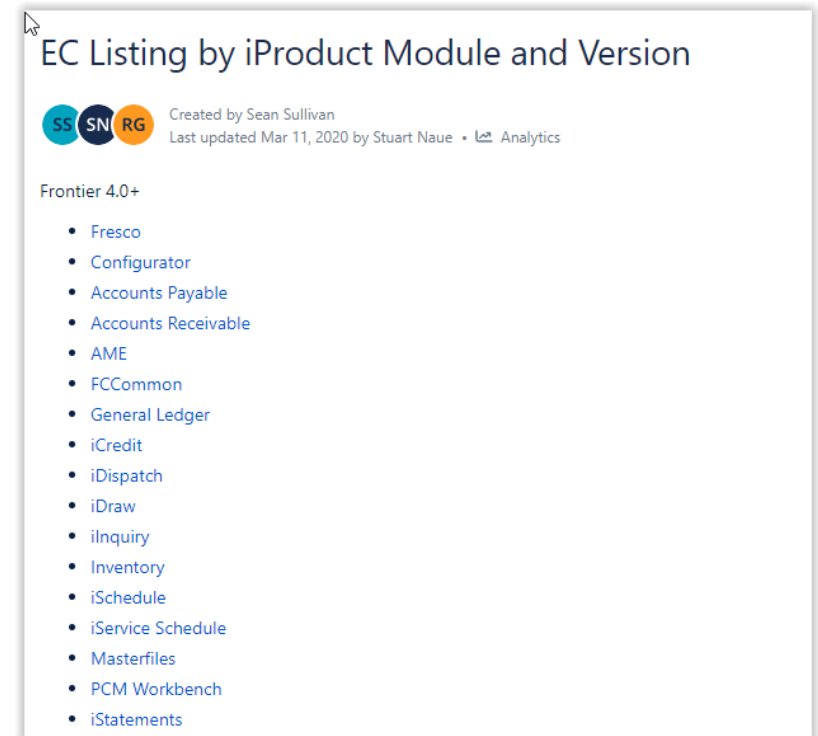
EC Listing by iProduct Module and Version

SS SN RG

Created by Sean Sullivan
Last updated Mar 11, 2020 by Stuart Naue • Analytics

Frontier 4.0+

- Fresco
- Configurator
- Accounts Payable
- Accounts Receivable
- AME
- FCCommon
- General Ledger
- iCredit
- iDispatch
- iDraw
- iInquiry
- Inventory
- iSchedule
- iService Schedule
- Masterfiles
- PCM Workbench
- iStatements